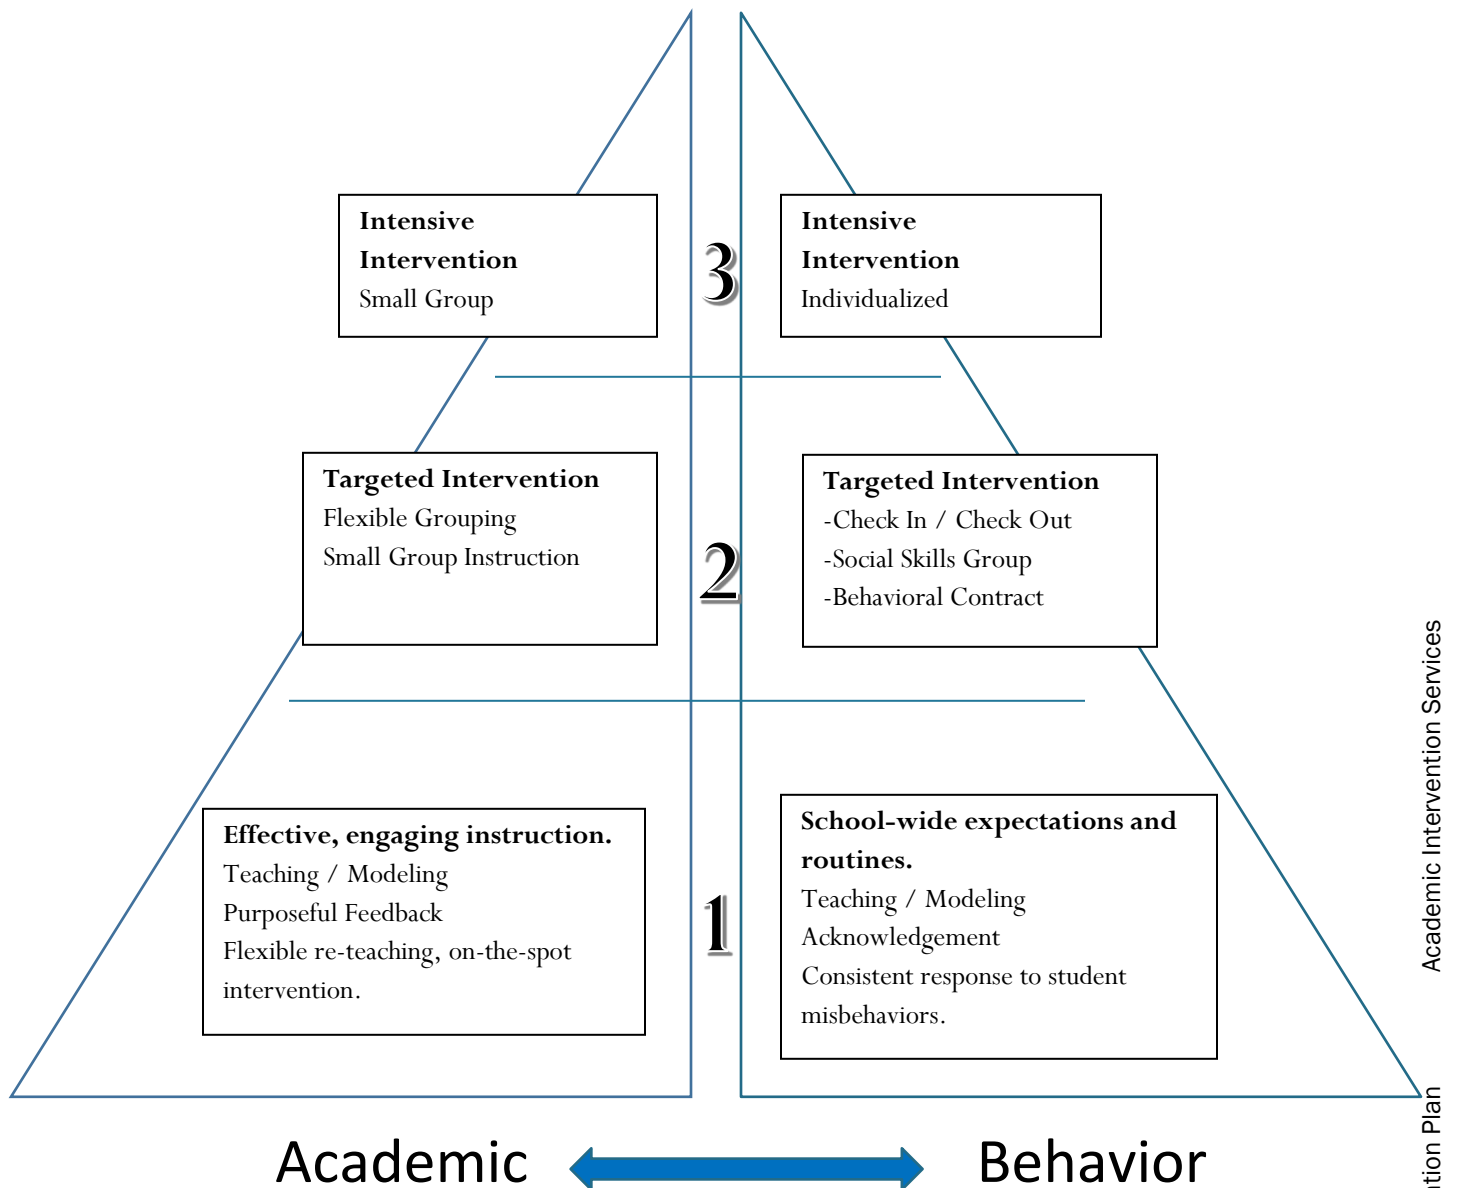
Intensive Intervention
Small Group

3

Intensive Intervention
Individualized

Targeted Intervention
Flexible Grouping
Small Group Instruction

2

Targeted Intervention
-Check In / Check Out
-Social Skills Group
-Behavioral Contract

Effective, engaging instruction.
Teaching / Modeling
Purposeful Feedback
Flexible re-teaching, on-the-spot intervention.

1

School-wide expectations and routines.
Teaching / Modeling
Acknowledgement
Consistent response to student misbehaviors.

Academic Behavior

Academic Intervention Services

tion Plan